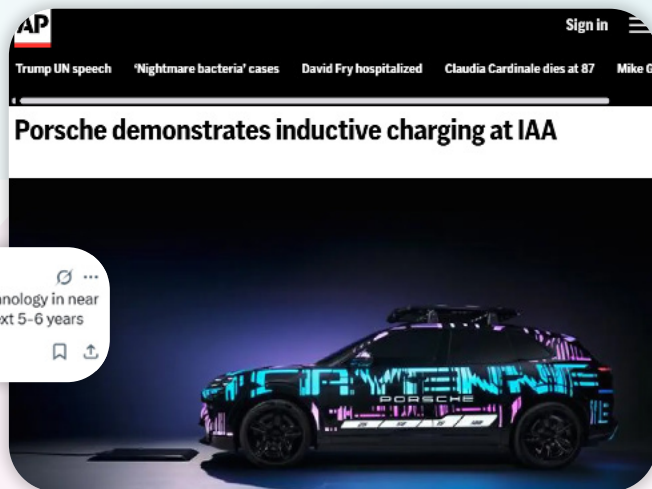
AP

Sign in

Trump UN speech 'Nightmare bacteria' cases David Fry hospitalized Claudia Cardinale dies at 87 Mike G

Porsche demonstrates inductive charging at IAA

nology in near
xt 5-6 years

PORSCHE